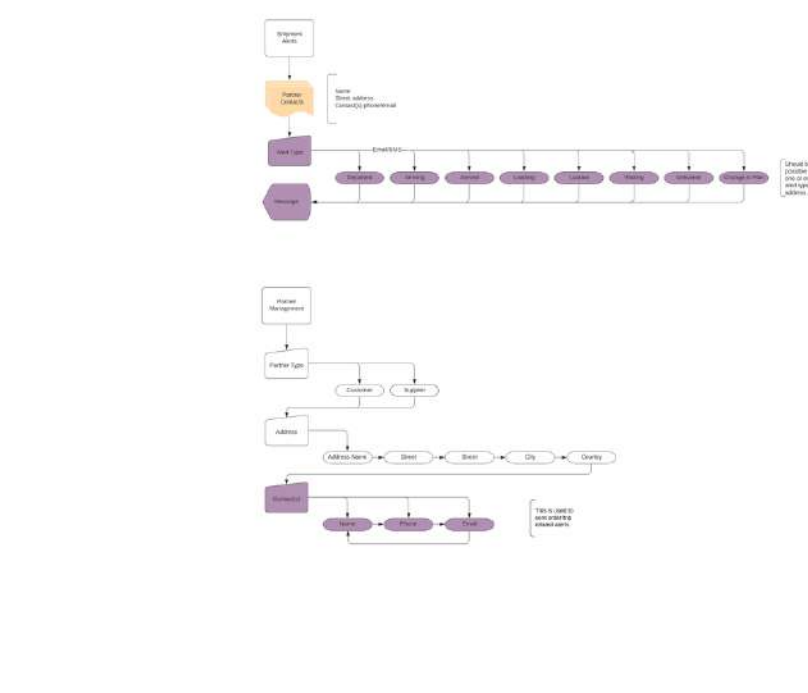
Shipment Alerts

Partner Contacts

Name
Street address
Contact(s) phone/email

Alert Type

Email/SMS

Departed

Arriving

Arrived

Loading

Loaded

Waiting

Unloaded

Change in Plan

Should be possible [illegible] one or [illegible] alert type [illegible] address

Message

Partner Management

Partner Type

Customer

Supplier

Address

Address Name

Street

Street

City

Country

Contact(s)

Name

Phone

Email

This is used to send shipment delayed alerts